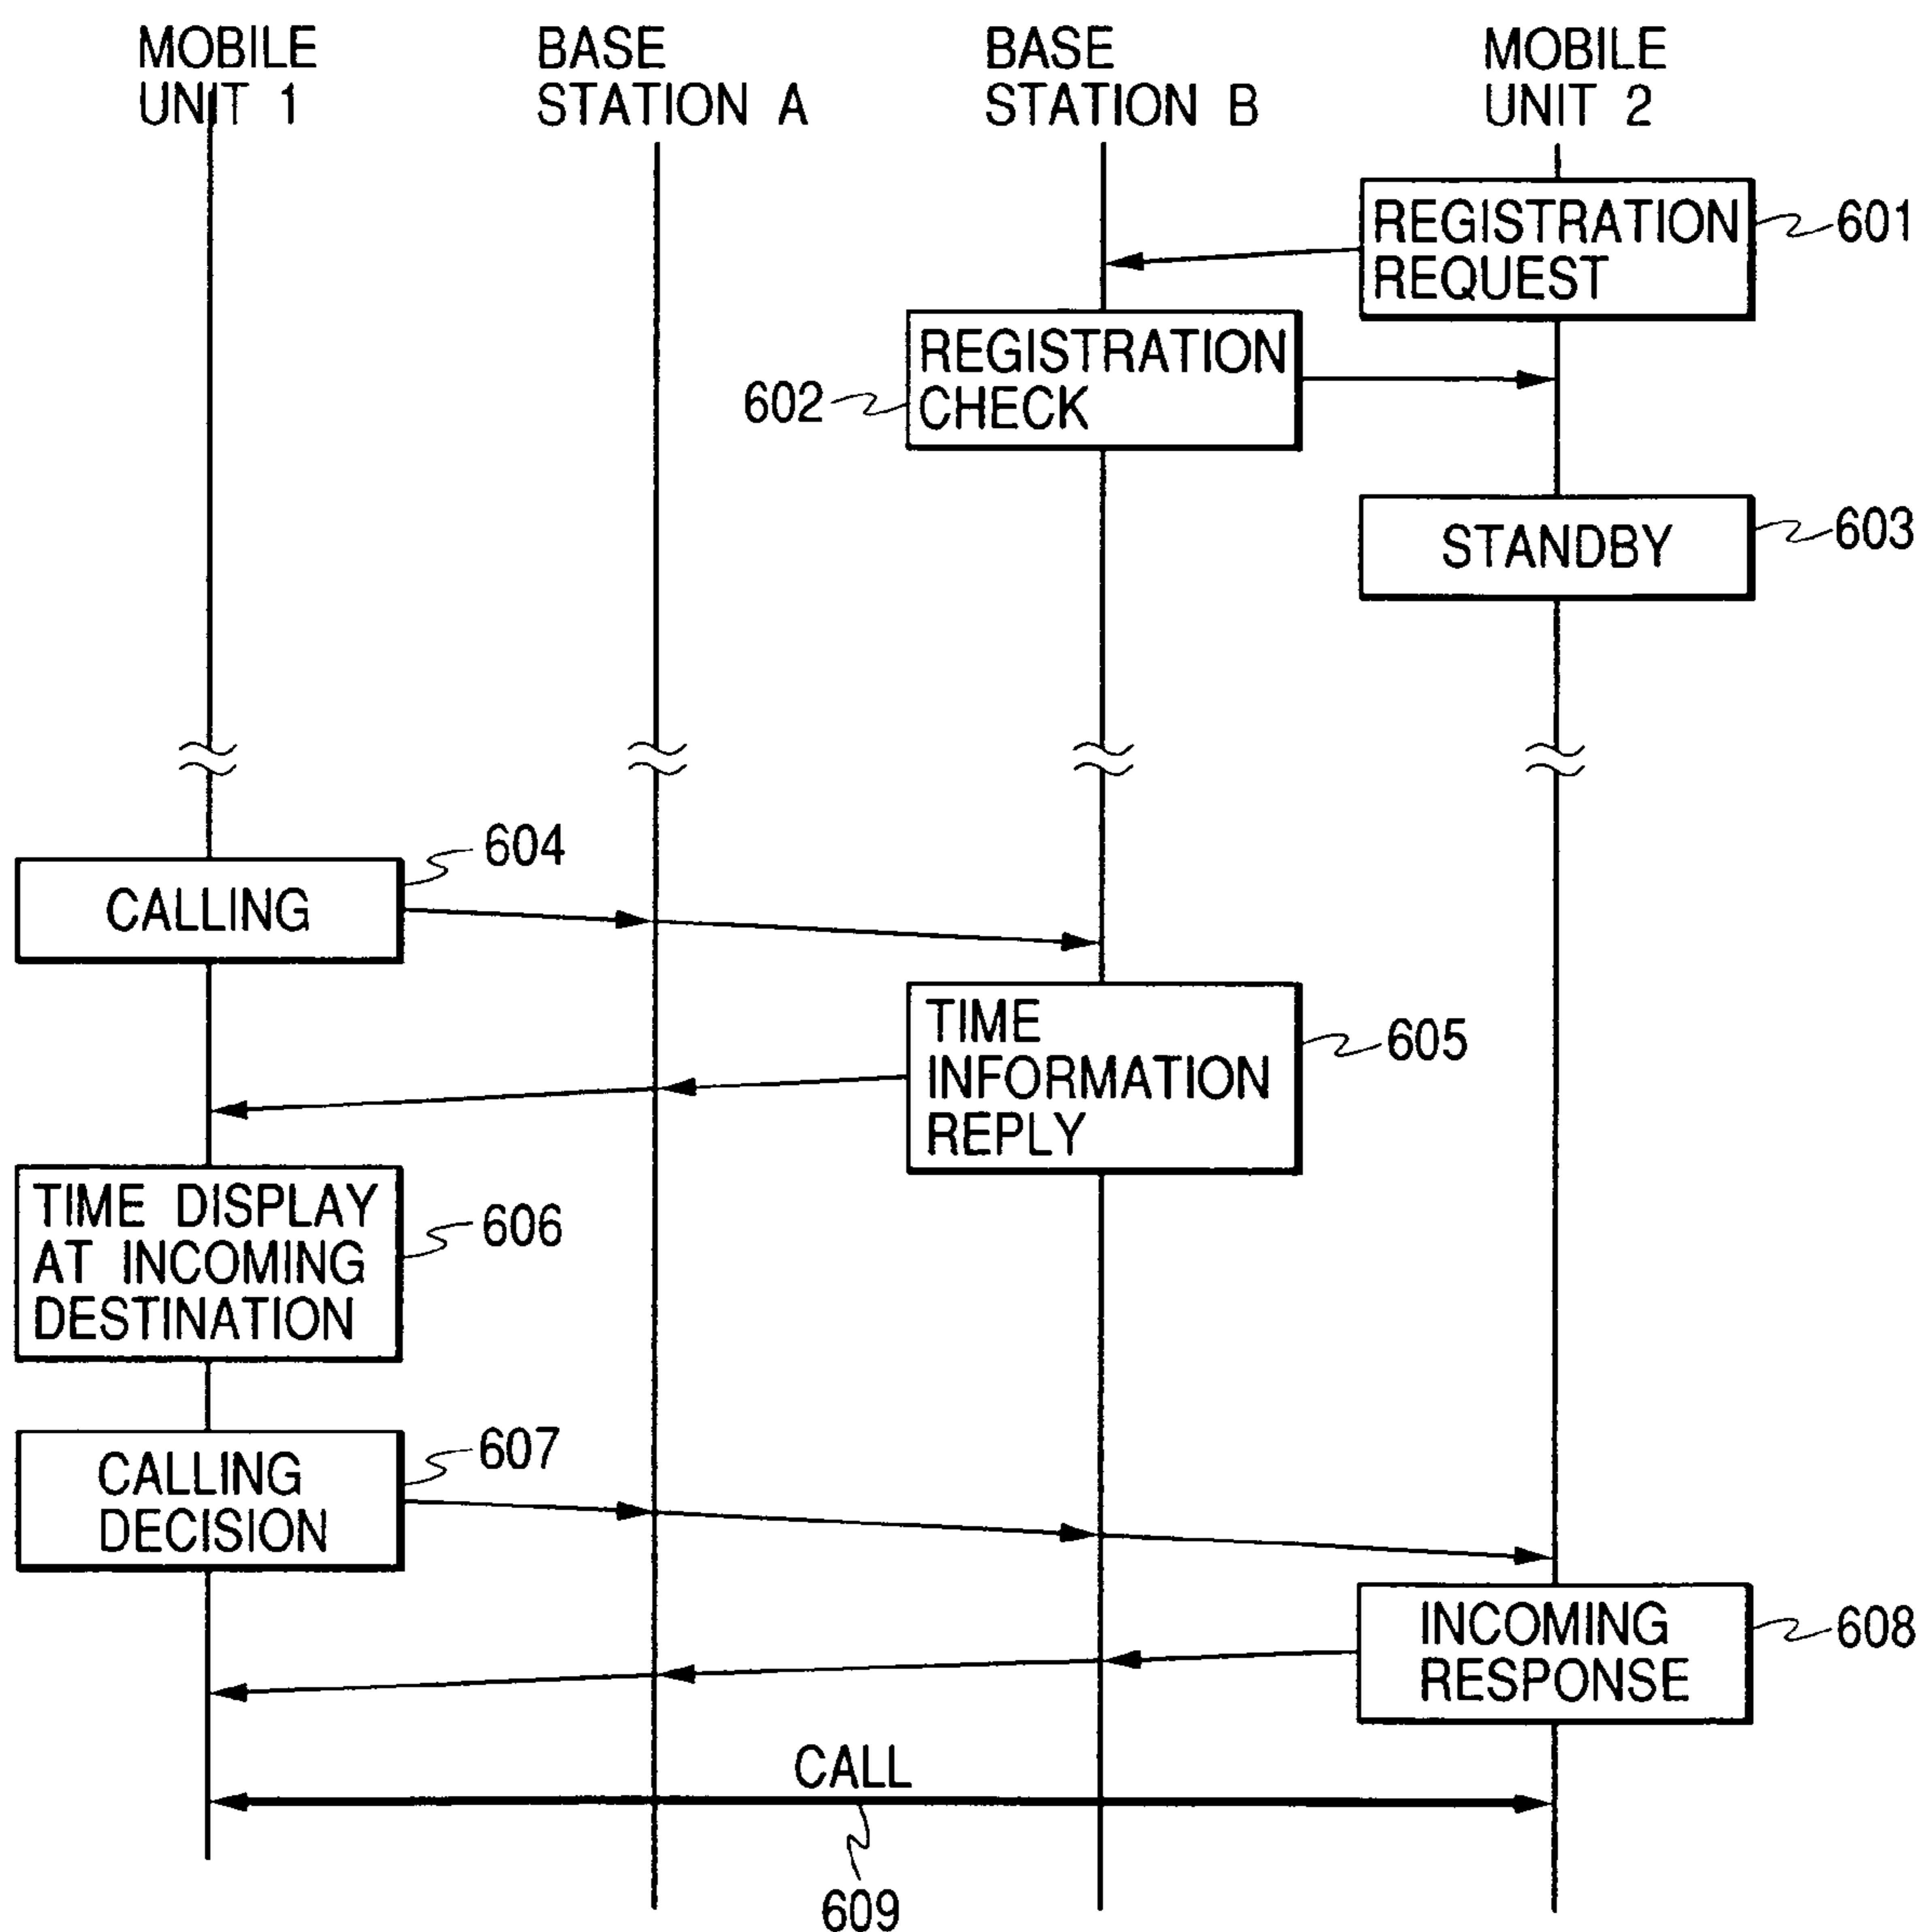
MOBILE UNIT 1

BASE STATION A

BASE STATION B

MOBILE UNIT 2

REGISTRATION REQUEST

601

602

REGISTRATION CHECK

STANDBY

603

604

CALLING

TIME INFORMATION REPLY

605

TIME DISPLAY AT INCOMING DESTINATION

606

CALLING DECISION

607

INCOMING RESPONSE

608

CALL

609